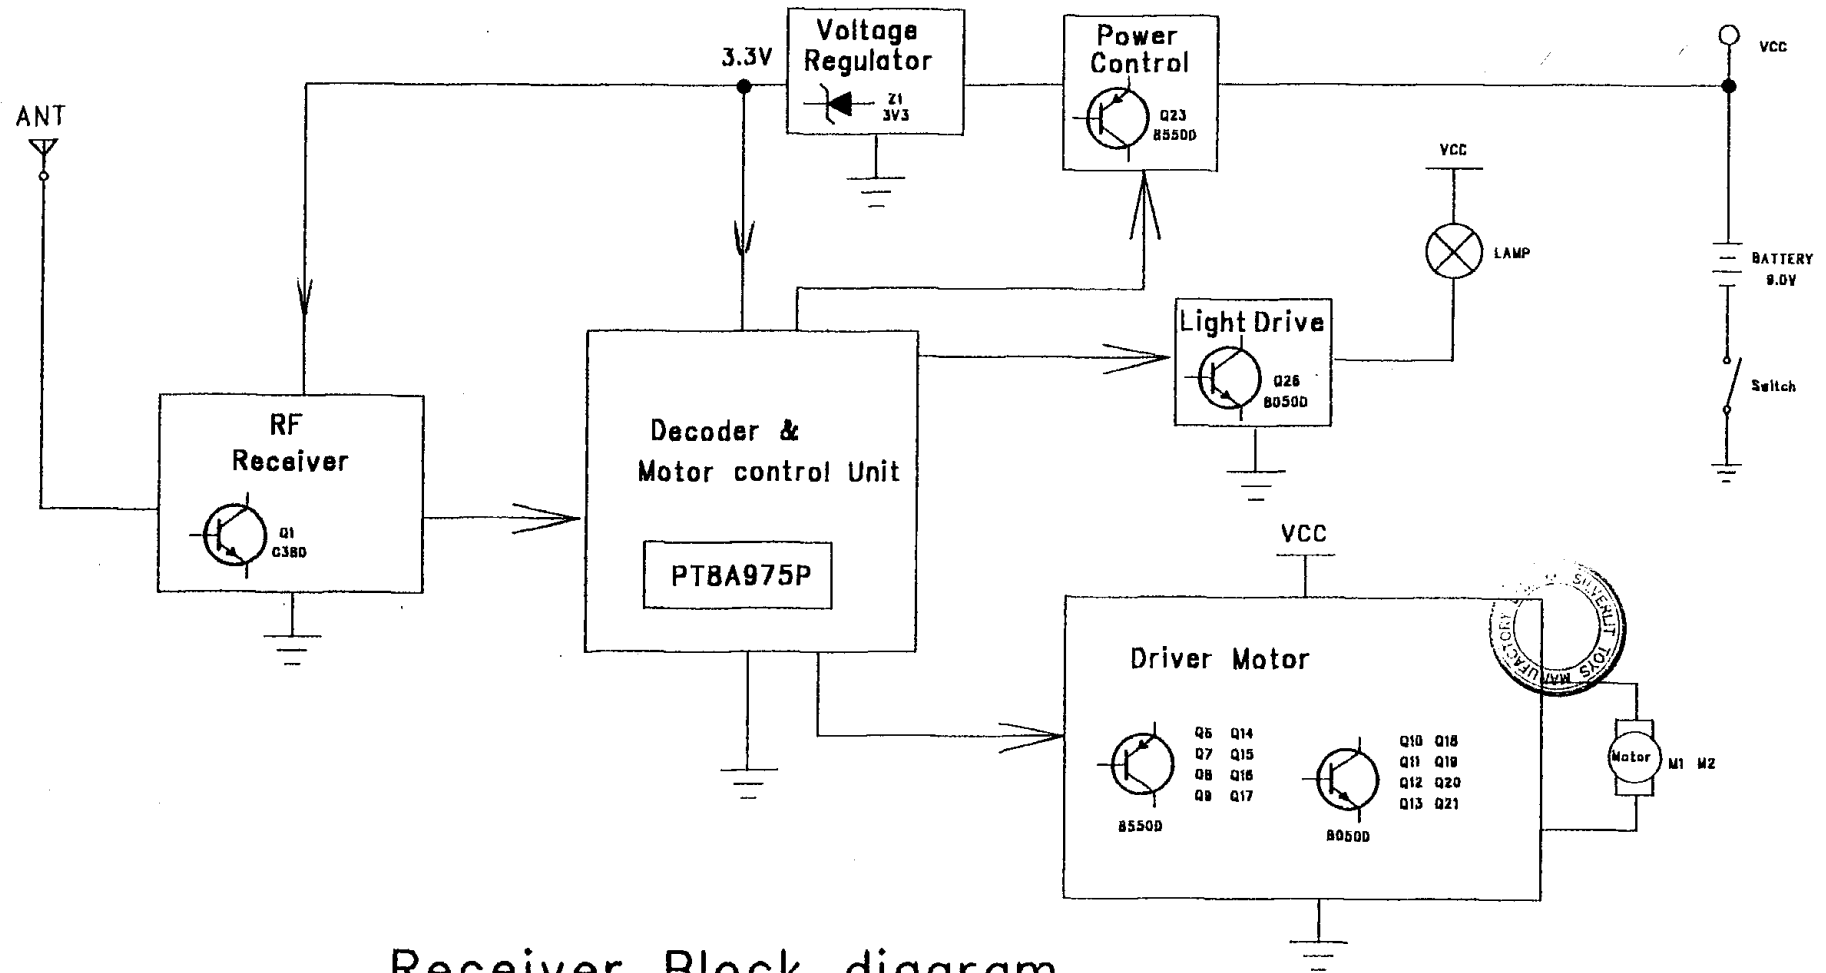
Voltage Regulator

3.3V

Z1 3V3

Power Control

Q23 8550D

VCC

ANT

VCC

LAMP

BATTERY 9.0V

Light Drive

Q26 8050D

Switch

RF Receiver

Q1 C380

Decoder & Motor control Unit

PT8A975P

VCC

Driver Motor

Q5 Q14
Q7 Q15
Q8 Q16
Q9 Q17

8550D

Q10 Q18
Q11 Q19
Q12 Q20
Q13 Q21

8050D

Motor

M1 M2

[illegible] SILVERLIT TOYS MANUFACTORY

Receiver Block diagram